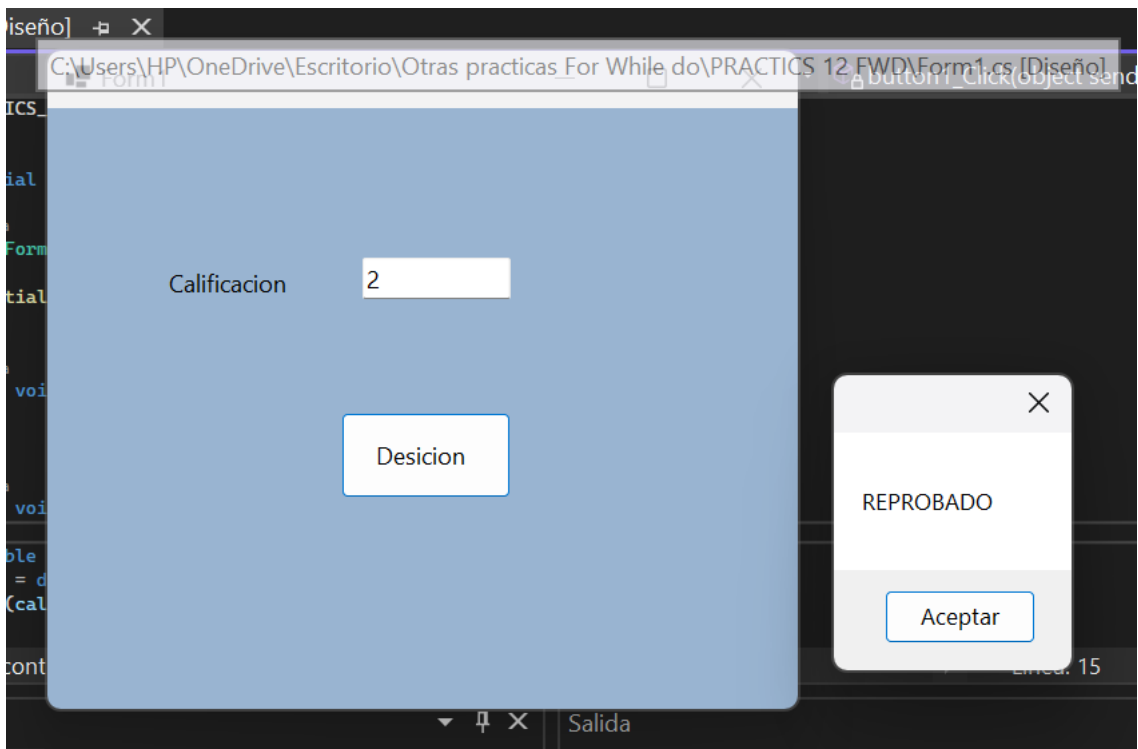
Diseño] ⊣ ✕

C:\Users\HP\OneDrive\Escritorio\Otras practicas_For While do\PRACTICS 12 FWD\Form1.cs [Diseño]

Form1

button1_Click(object send

ICS_

ial

Form

tial

voi

voi

ble

= d

(cal

cont

Calificacion

2

Desicion

REPROBADO

Aceptar

Línea: 15

Salida